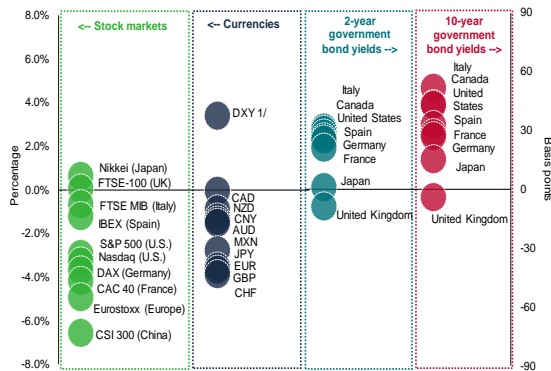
8.0%
6.0%
4.0%
2.0%
0.0%
-2.0%
-4.0%
-6.0%
-8.0%

Percentage

<-- Stock markets

Nikkei (Japan)
FTSE-100 (UK)
FTSE MIB (Italy)
IBEX (Spain)
S&P 500 (U.S.)
Nasdaq (U.S.)
DAX (Germany)
CAC 40 (France)
Eurostoxx (Europe)
CSI 300 (China)

<-- Currencies

DXY 1/
CAD
NZD
CNY
AUD
MXN
JPY
EUR
GBP
CHF

2-year government bond yields -->

Italy
Canada
United States
Spain
Germany
France
Japan
United Kingdom

10-year government bond yields -->

Italy
Canada
United States
Spain
France
Germany
Japan
United Kingdom

90
60
30
0
-30
-60
-90

Basis points